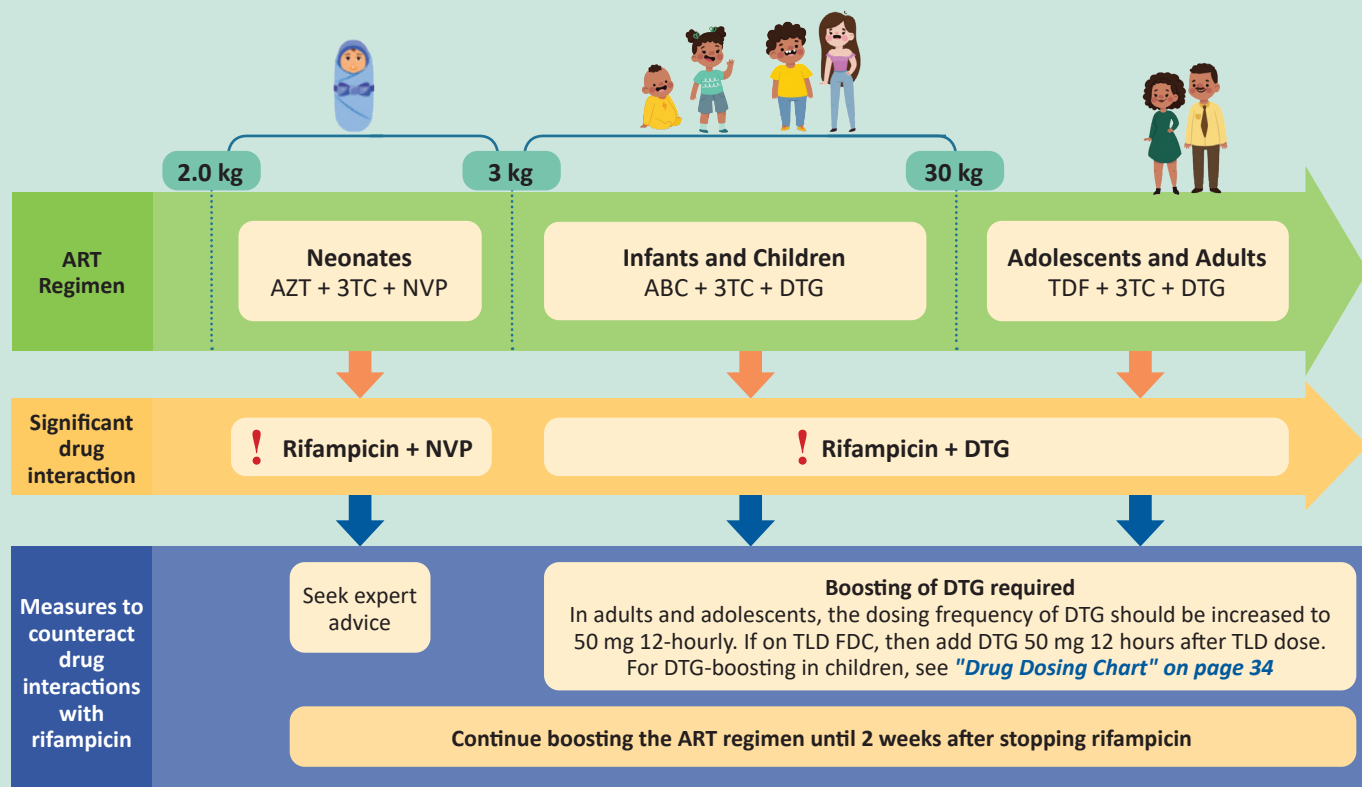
2.0 kg

3 kg

30 kg

ART Regimen

Neonates
AZT + 3TC + NVP

Infants and Children
ABC + 3TC + DTG

Adolescents and Adults
TDF + 3TC + DTG

Significant drug interaction

! Rifampicin + NVP

! Rifampicin + DTG

Measures to counteract drug interactions with rifampicin

Seek expert advice

Boosting of DTG required
In adults and adolescents, the dosing frequency of DTG should be increased to 50 mg 12-hourly. If on TLD FDC, then add DTG 50 mg 12 hours after TLD dose. For DTG-boosting in children, see "Drug Dosing Chart" on page 34

Continue boosting the ART regimen until 2 weeks after stopping rifampicin